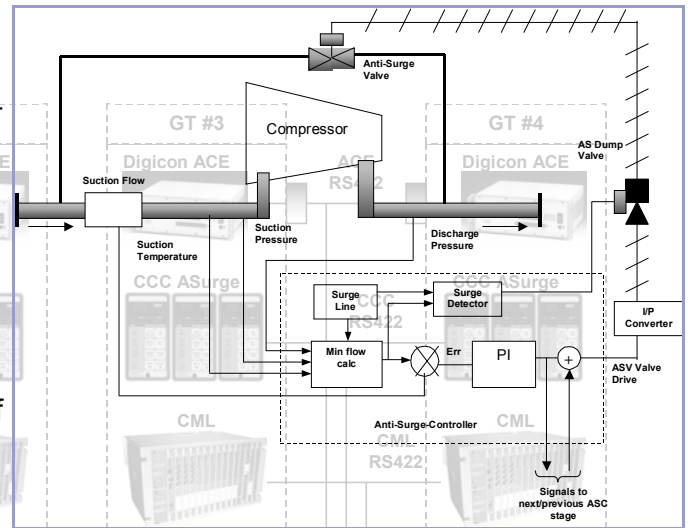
Anti-Surge Valve

GT #3

Compressor

GT #4

Digicon ACE

ACE

Digicon ACE

AS Dump Valve

RS422

Suction Flow

Suction Pressure

Suction Temperature

Discharge Pressure

CCC ASurge

CCC ASurge

Surge Line

CCC

Surge Detector

RS422

I/P Converter

Min flow calc

Err

PI

+

ASV Valve Drive

CML

CML

Anti-Surge-Controller

CML

RS422

Signals to next/previous ASC stage